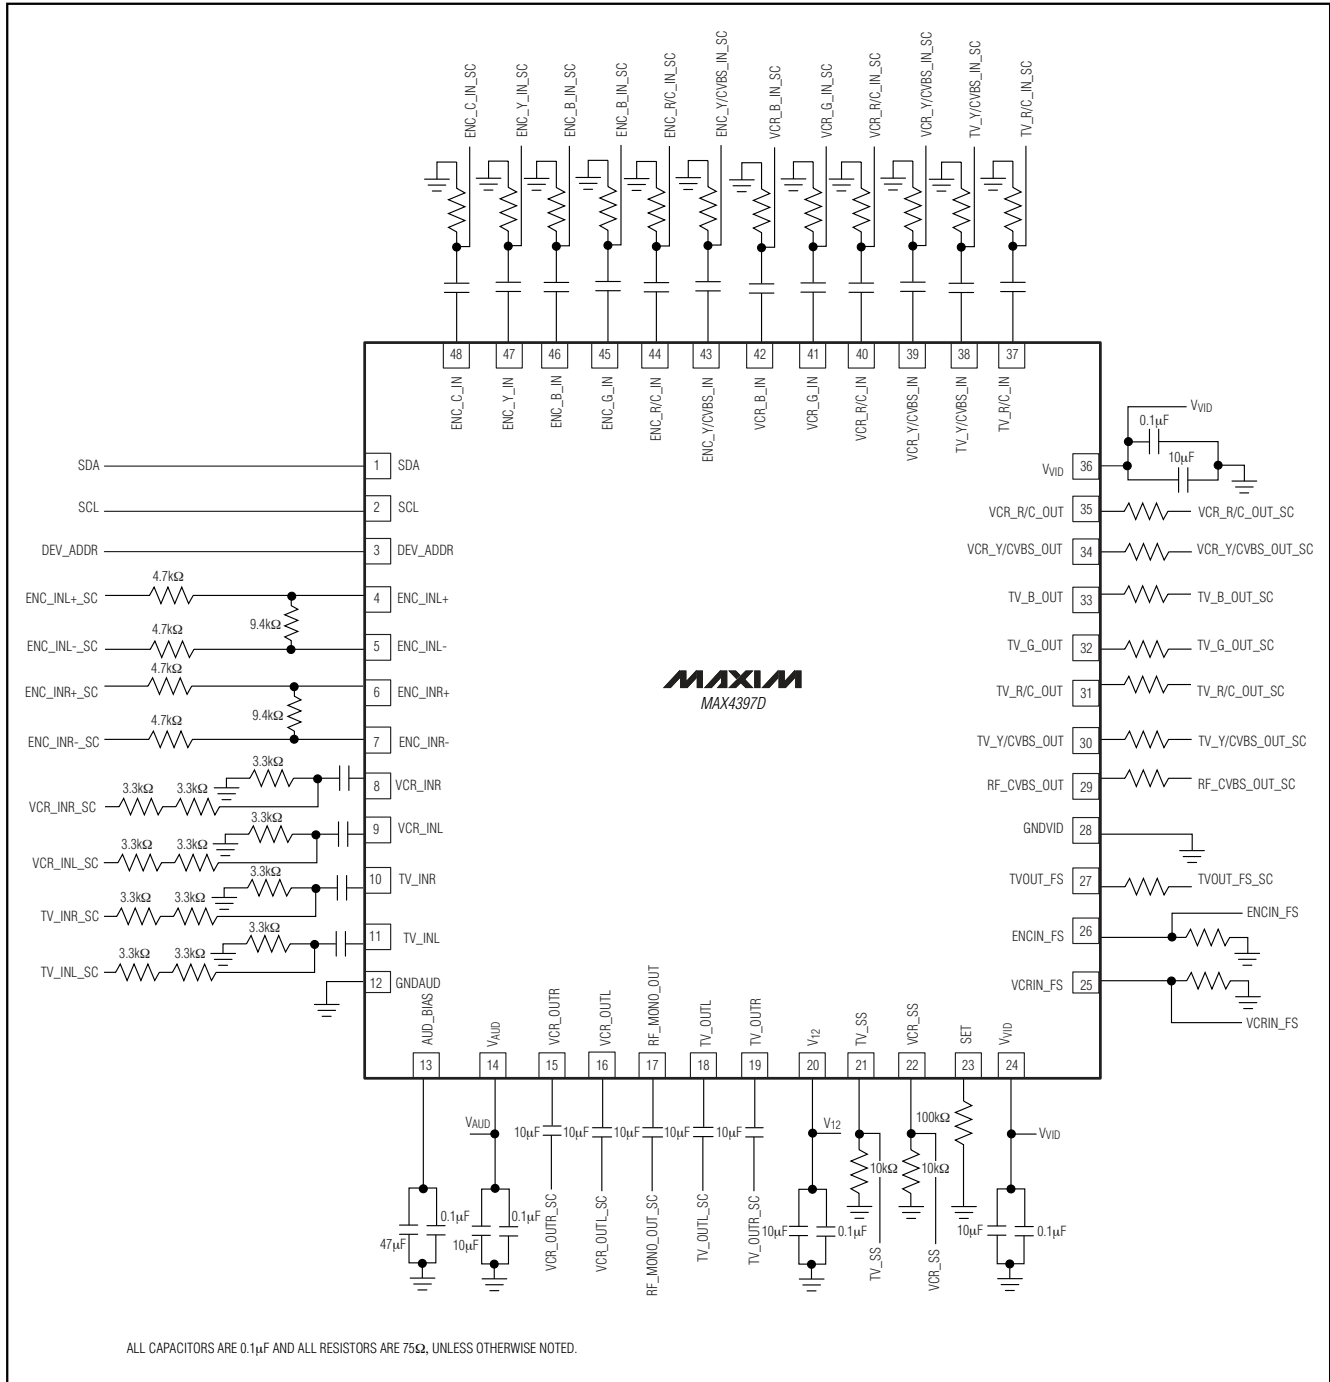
ENC_C_IN_SC
ENC_Y_IN_SC
ENC_B_IN_SC
ENC_B_IN_SC
ENC_R/C_IN_SC
ENC_Y/CVBS_IN_SC
VCR_B_IN_SC
VCR_G_IN_SC
VCR_R/C_IN_SC
VCR_Y/CVBS_IN_SC
TV_Y/CVBS_IN_SC
TV_R/C_IN_SC

48 ENC_C_IN
47 ENC_Y_IN
46 ENC_B_IN
45 ENC_G_IN
44 ENC_R/C_IN
43 ENC_Y/CVBS_IN
42 VCR_B_IN
41 VCR_G_IN
40 VCR_R/C_IN
39 VCR_Y/CVBS_IN
38 TV_Y/CVBS_IN
37 TV_R/C_IN

$V_{VID}$
0.1μF
10μF

SDA 1 SDA
SCL 2 SCL
DEV_ADDR 3 DEV_ADDR
ENC_INL+_SC 4.7kΩ 4 ENC_INL+
9.4kΩ
ENC_INL-_SC 4.7kΩ 5 ENC_INL-
ENC_INR+_SC 4.7kΩ 6 ENC_INR+
9.4kΩ
ENC_INR-_SC 4.7kΩ 7 ENC_INR-
3.3kΩ
VCR_INR_SC 3.3kΩ 3.3kΩ 8 VCR_INR
3.3kΩ
VCR_INL_SC 3.3kΩ 3.3kΩ 9 VCR_INL
3.3kΩ
TV_INR_SC 3.3kΩ 3.3kΩ 10 TV_INR
3.3kΩ
TV_INL_SC 3.3kΩ 3.3kΩ 11 TV_INL
12 GNDAUD

MAXIM
MAX4397D

$V_{VID}$ 36
VCR_R/C_OUT 35 VCR_R/C_OUT_SC
VCR_Y/CVBS_OUT 34 VCR_Y/CVBS_OUT_SC
TV_B_OUT 33 TV_B_OUT_SC
TV_G_OUT 32 TV_G_OUT_SC
TV_R/C_OUT 31 TV_R/C_OUT_SC
TV_Y/CVBS_OUT 30 TV_Y/CVBS_OUT_SC
RF_CVBS_OUT 29 RF_CVBS_OUT_SC
GNDVID 28
TVOUT_FS 27 TVOUT_FS_SC
ENCIN_FS 26 ENCIN_FS
VCRIN_FS 25 VCRIN_FS

13 AUD_BIAS
14 $V_{AUD}$
15 VCR_OUTR
16 VCR_OUTL
17 RF_MONO_OUT
18 TV_OUTL
19 TV_OUTR
20 $V_{12}$
21 TV_SS
22 VCR_SS
23 SET
24 $V_{VID}$

$V_{AUD}$
10μF 10μF 10μF 10μF 10μF
$V_{12}$
100kΩ
10kΩ 10kΩ
$V_{VID}$
47μF 0.1μF
10μF 0.1μF
VCR_OUTR_SC
VCR_OUTL_SC
RF_MONO_OUT_SC
TV_OUTL_SC
TV_OUTR_SC
10μF 0.1μF
TV_SS
VCR_SS
10μF 0.1μF

ALL CAPACITORS ARE 0.1μF AND ALL RESISTORS ARE 75Ω, UNLESS OTHERWISE NOTED.